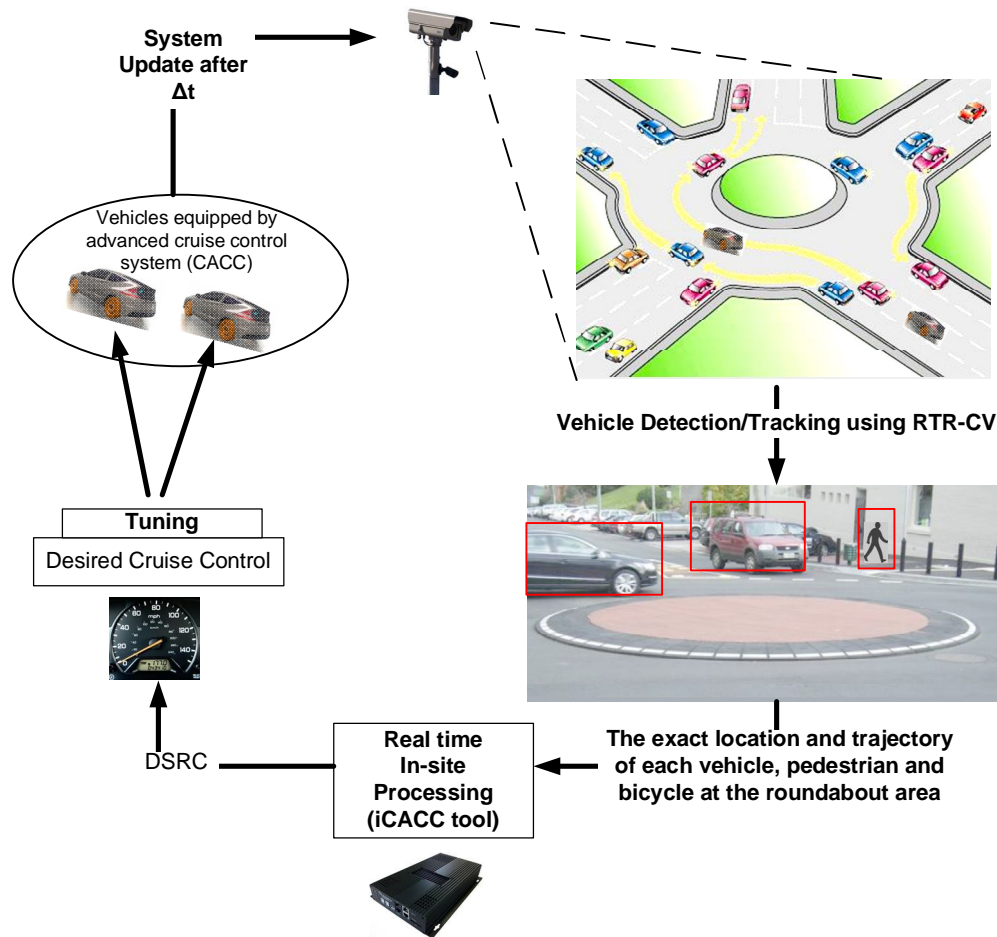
System Update after Δt

Vehicles equipped by advanced cruise control system (CACC)

Vehicle Detection/Tracking using RTR-CV

Tuning

Desired Cruise Control

DSRC

Real time In-site Processing (iCACC tool)

The exact location and trajectory of each vehicle, pedestrian and bicycle at the roundabout area